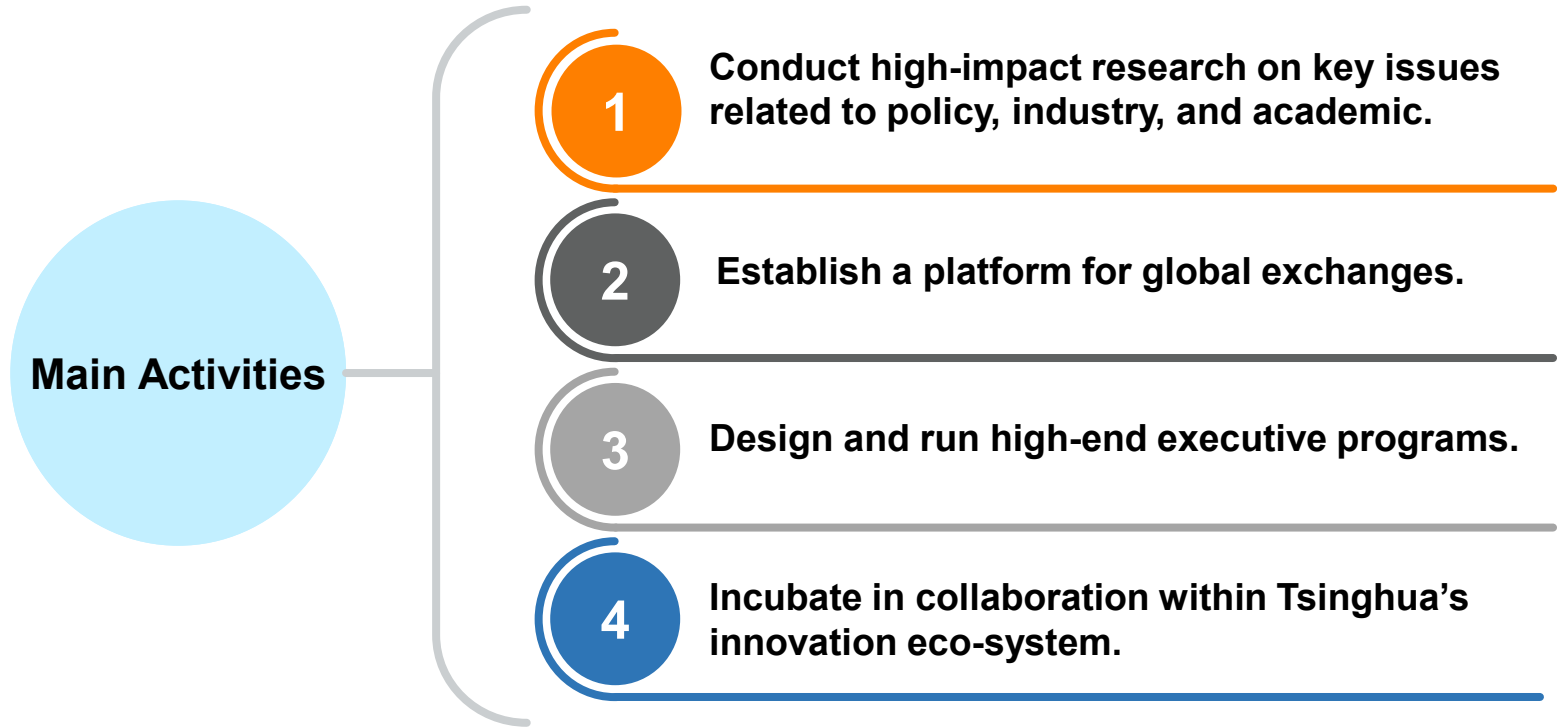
Main Activities

1 Conduct high-impact research on key issues related to policy, industry, and academic.

2 Establish a platform for global exchanges.

3 Design and run high-end executive programs.

4 Incubate in collaboration within Tsinghua’s innovation eco-system.